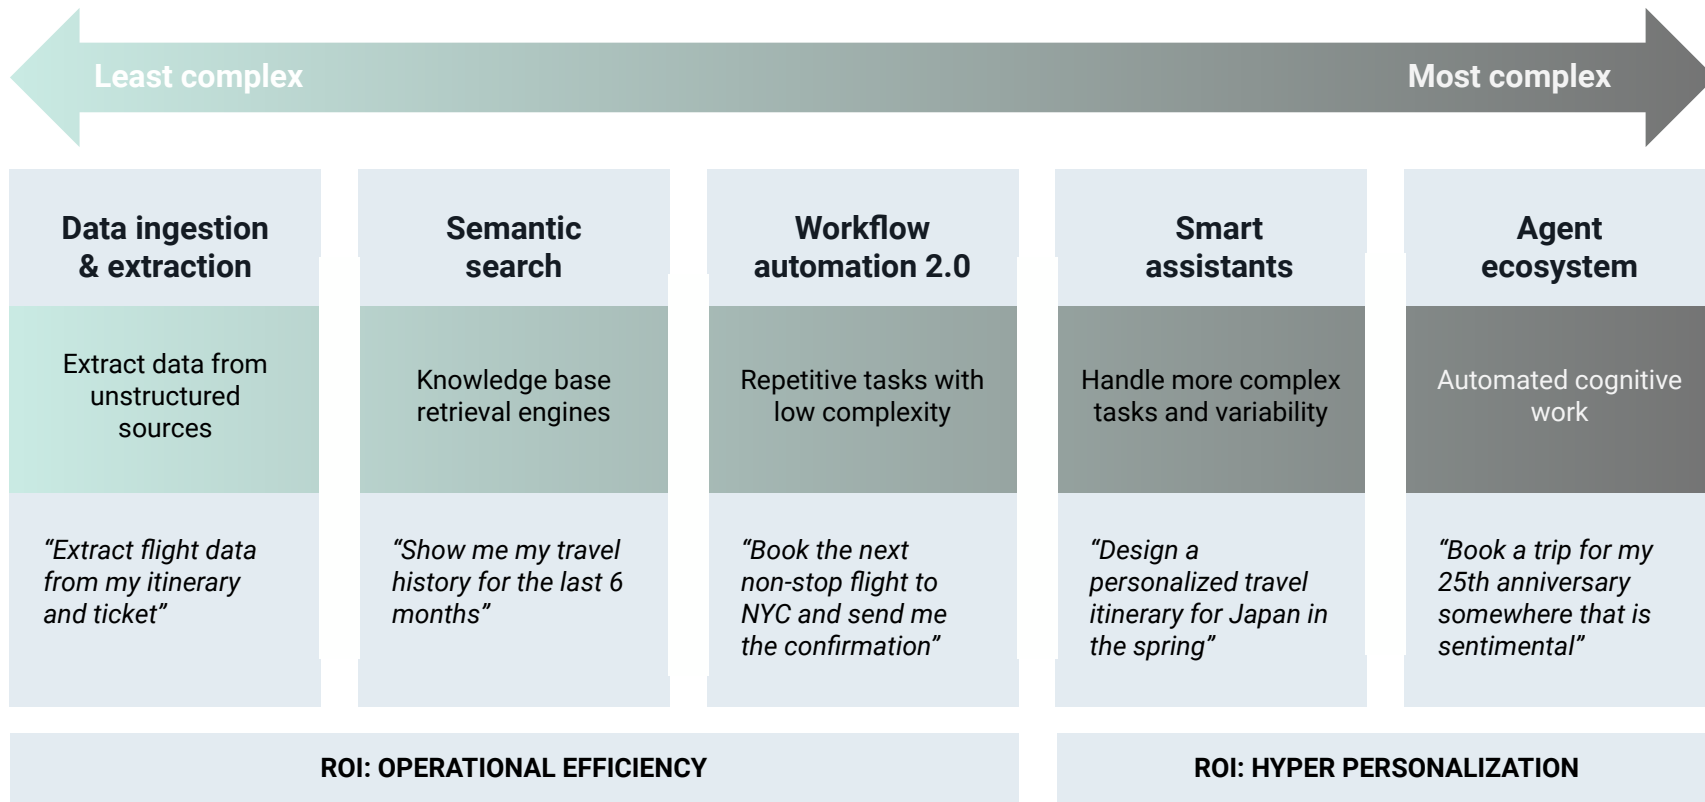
Least complex

Most complex

Data ingestion & extraction

Extract data from unstructured sources

“Extract flight data from my itinerary and ticket”

Semantic search

Knowledge base retrieval engines

“Show me my travel history for the last 6 months”

Workflow automation 2.0

Repetitive tasks with low complexity

“Book the next non-stop flight to NYC and send me the confirmation”

Smart assistants

Handle more complex tasks and variability

“Design a personalized travel itinerary for Japan in the spring”

Agent ecosystem

Automated cognitive work

“Book a trip for my 25th anniversary somewhere that is sentimental”

ROI: OPERATIONAL EFFICIENCY

ROI: HYPER PERSONALIZATION